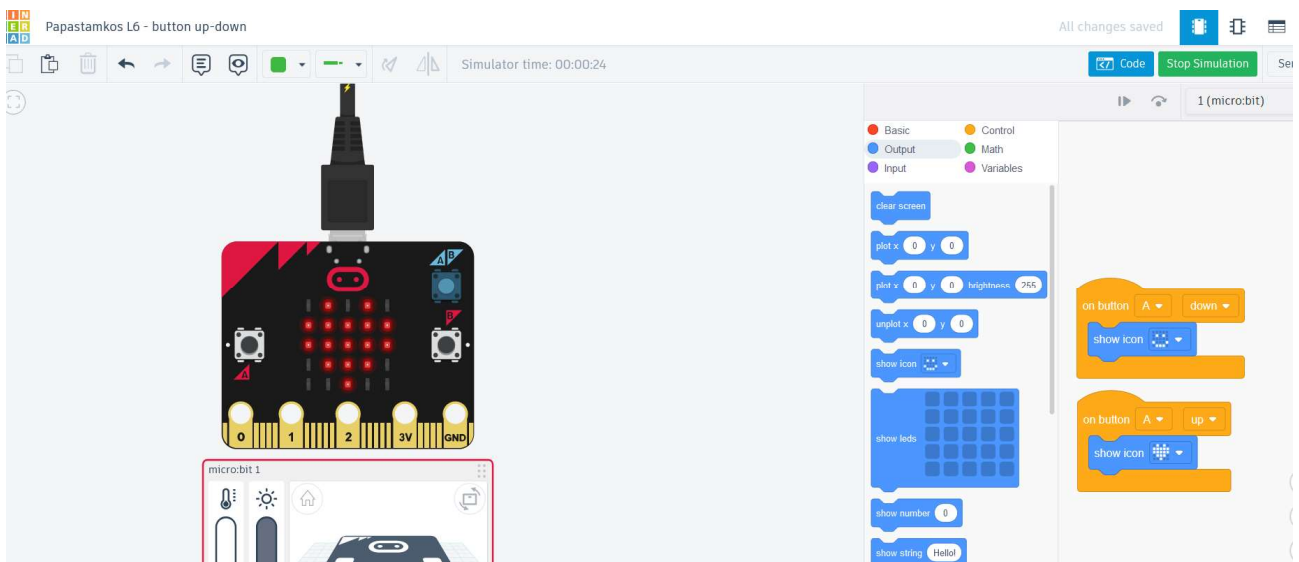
IN
ER
AD

Papastamkos L6 - button up-down

All changes saved

Simulator time: 00:00:24

Code
Stop Simulation
Se

1 (micro:bit)

A
B
B
A
0
1
2
3V
GND

micro:bit 1

Basic
Control
Output
Math
Input
Variables

clear screen
plot x 0 y 0
plot x 0 y 0 brightness 255
unplot x 0 y 0
show icon
show leds
show number 0
show string Hello!

on button A down
show icon

on button A up
show icon